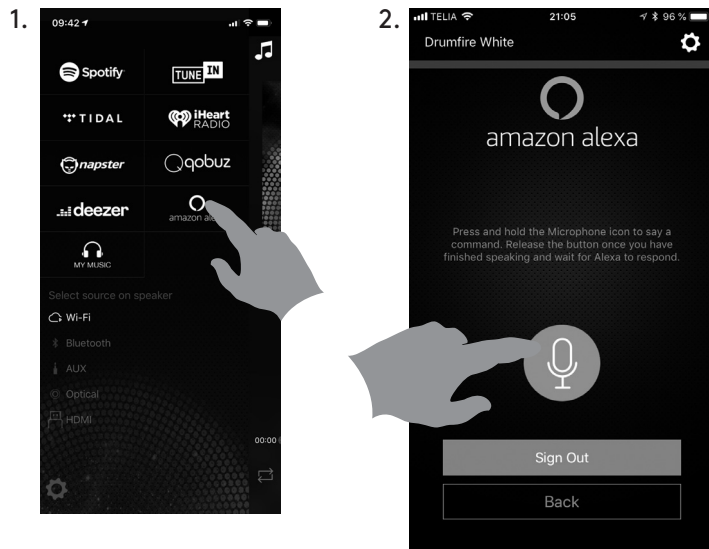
1.

09:42

Spotify

TUNE IN

TIDAL

iHeart RADIO

napster

qobuz

deezer

amazon ale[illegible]

MY MUSIC

Select source on speaker

Wi-Fi

Bluetooth

AUX

Optical

HDMI

00:00

2.

TELIA

21:05

96 %

Drumfire White

amazon alexa

Press and hold the Microphone icon to say a command. Release the button once you have finished speaking and wait for Alexa to respond.

Sign Out

Back